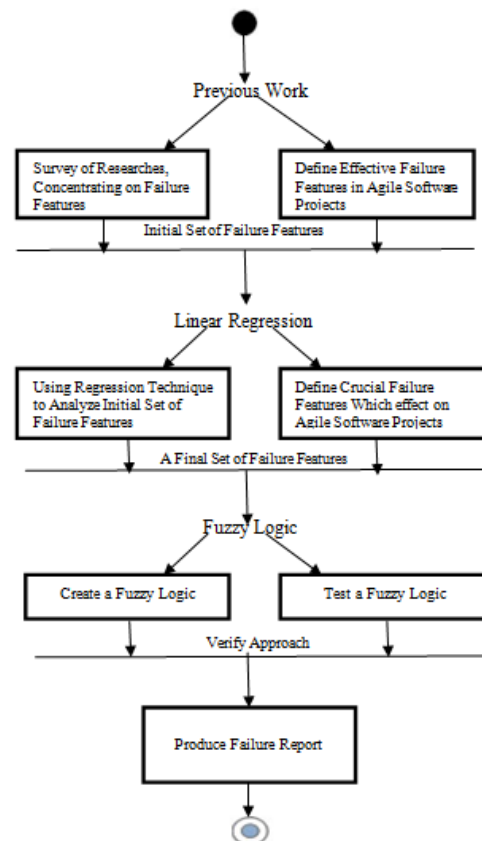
Previous Work

Survey of Researches, Concentrating on Failure Features

Define Effective Failure Features in Agile Software Projects

Initial Set of Failure Features

Linear Regression

Using Regression Technique to Analyze Initial Set of Failure Features

Define Crucial Failure Features Which effect on Agile Software Projects

A Final Set of Failure Features

Fuzzy Logic

Create a Fuzzy Logic

Test a Fuzzy Logic

Verify Approach

Produce Failure Report